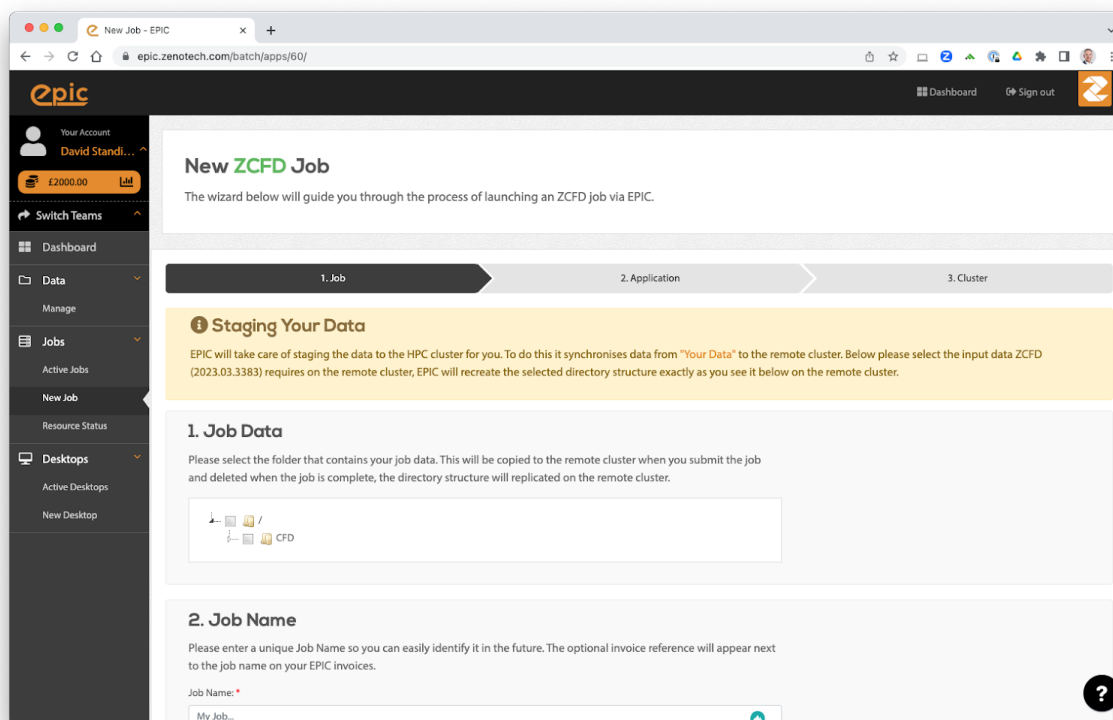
New Job - EPIC
epic.zenotech.com/batch/apps/60/

epic

Dashboard
Sign out

Your Account
David Standi...
£2000.00
Switch Teams
Dashboard
Data
Manage
Jobs
Active Jobs
New Job
Resource Status
Desktops
Active Desktops
New Desktop

New ZCFD Job
The wizard below will guide you through the process of launching an ZCFD job via EPIC.

1. Job
2. Application
3. Cluster

Staging Your Data
EPIC will take care of staging the data to the HPC cluster for you. To do this it synchronises data from "Your Data" to the remote cluster. Below please select the input data ZCFD (2023.03.3383) requires on the remote cluster, EPIC will recreate the selected directory structure exactly as you see it below on the remote cluster.

1. Job Data
Please select the folder that contains your job data. This will be copied to the remote cluster when you submit the job and deleted when the job is complete, the directory structure will replicated on the remote cluster.

/
CFD

2. Job Name
Please enter a unique Job Name so you can easily identify it in the future. The optional invoice reference will appear next to the job name on your EPIC invoices.

Job Name: *
My Job...